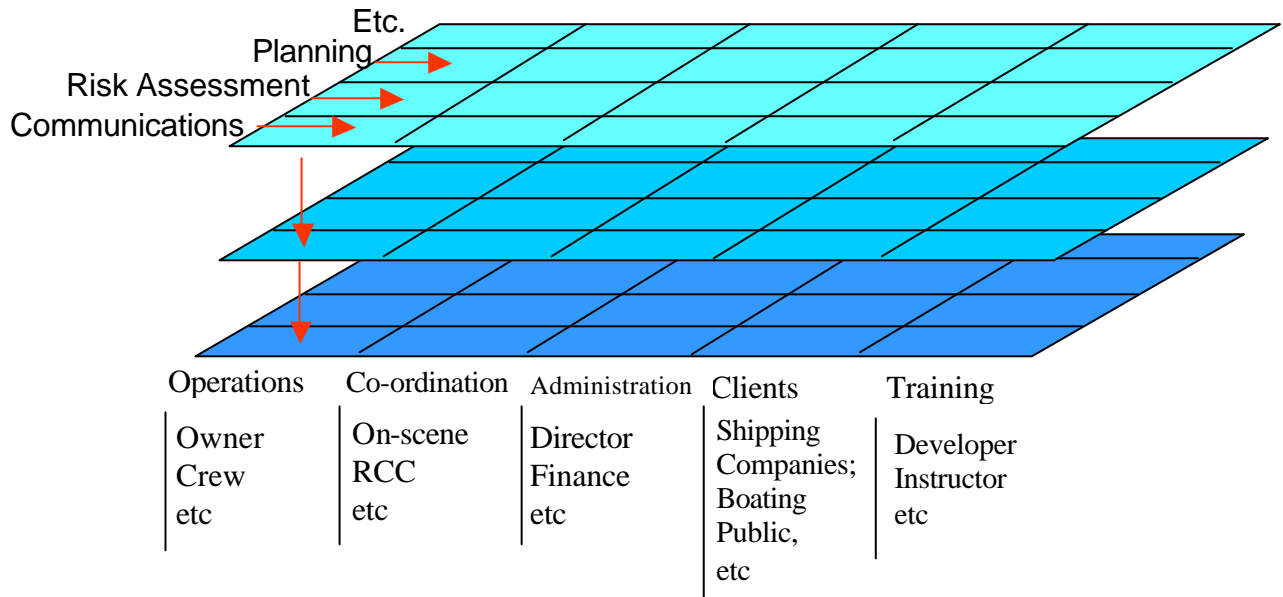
Etc.
Planning
Risk Assessment
Communications

Operations
Owner
Crew
etc

Co-ordination
On-scene
RCC
etc

Administration
Director
Finance
etc

Clients
Shipping Companies; Boating Public,
etc

Training
Developer
Instructor
etc